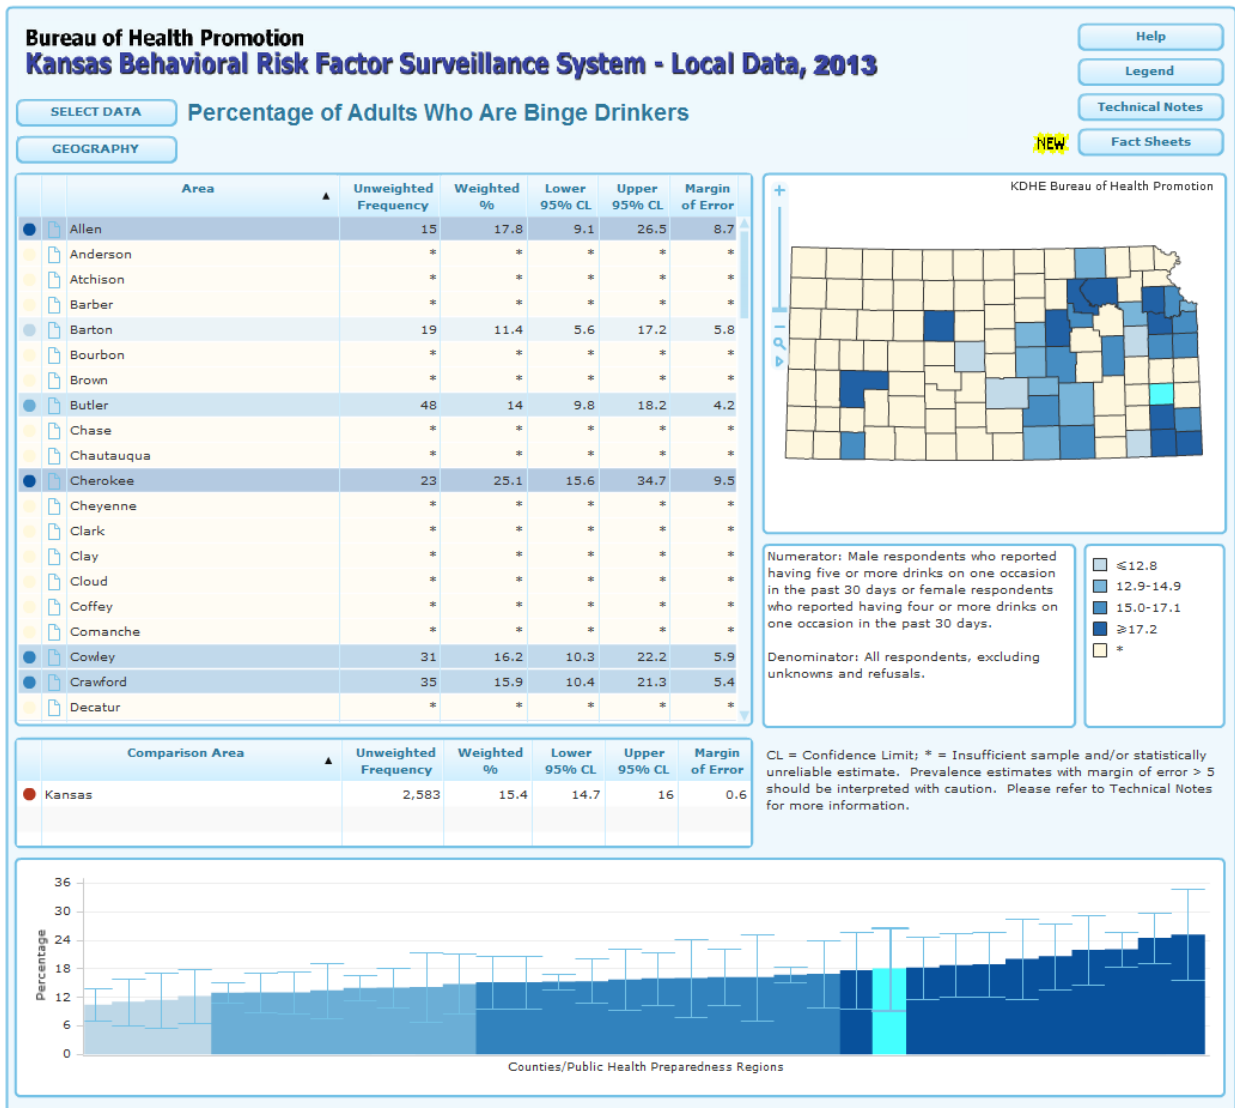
Bureau of Health Promotion
Kansas Behavioral Risk Factor Surveillance System - Local Data, 2013

Help
Legend
Technical Notes
NEW
Fact Sheets

SELECT DATA
GEOGRAPHY

Percentage of Adults Who Are Binge Drinkers

| Area | Unweighted Frequency | Weighted % | Lower 95% CL | Upper 95% CL | Margin of Error |
|---|---|---|---|---|---|
| Allen | 15 | 17.8 | 9.1 | 26.5 | 8.7 |
| Anderson | * | * | * | * | * |
| Atchison | * | * | * | * | * |
| Barber | * | * | * | * | * |
| Barton | 19 | 11.4 | 5.6 | 17.2 | 5.8 |
| Bourbon | * | * | * | * | * |
| Brown | * | * | * | * | * |
| Butler | 48 | 14 | 9.8 | 18.2 | 4.2 |
| Chase | * | * | * | * | * |
| Chautauqua | * | * | * | * | * |
| Cherokee | 23 | 25.1 | 15.6 | 34.7 | 9.5 |
| Cheyenne | * | * | * | * | * |
| Clark | * | * | * | * | * |
| Clay | * | * | * | * | * |
| Cloud | * | * | * | * | * |
| Coffey | * | * | * | * | * |
| Comanche | * | * | * | * | * |
| Cowley | 31 | 16.2 | 10.3 | 22.2 | 5.9 |
| Crawford | 35 | 15.9 | 10.4 | 21.3 | 5.4 |
| Decatur | * | * | * | * | * |

KDHE Bureau of Health Promotion

Numerator: Male respondents who reported having five or more drinks on one occasion in the past 30 days or female respondents who reported having four or more drinks on one occasion in the past 30 days.

Denominator: All respondents, excluding unknowns and refusals.

≤12.8
12.9-14.9
15.0-17.1
≥17.2
*

| Comparison Area | Unweighted Frequency | Weighted % | Lower 95% CL | Upper 95% CL | Margin of Error |
|---|---|---|---|---|---|
| Kansas | 2,583 | 15.4 | 14.7 | 16 | 0.6 |

CL = Confidence Limit; * = Insufficient sample and/or statistically unreliable estimate. Prevalence estimates with margin of error > 5 should be interpreted with caution. Please refer to Technical Notes for more information.

36
30
24
18
12
6
0
Percentage
Counties/Public Health Preparedness Regions